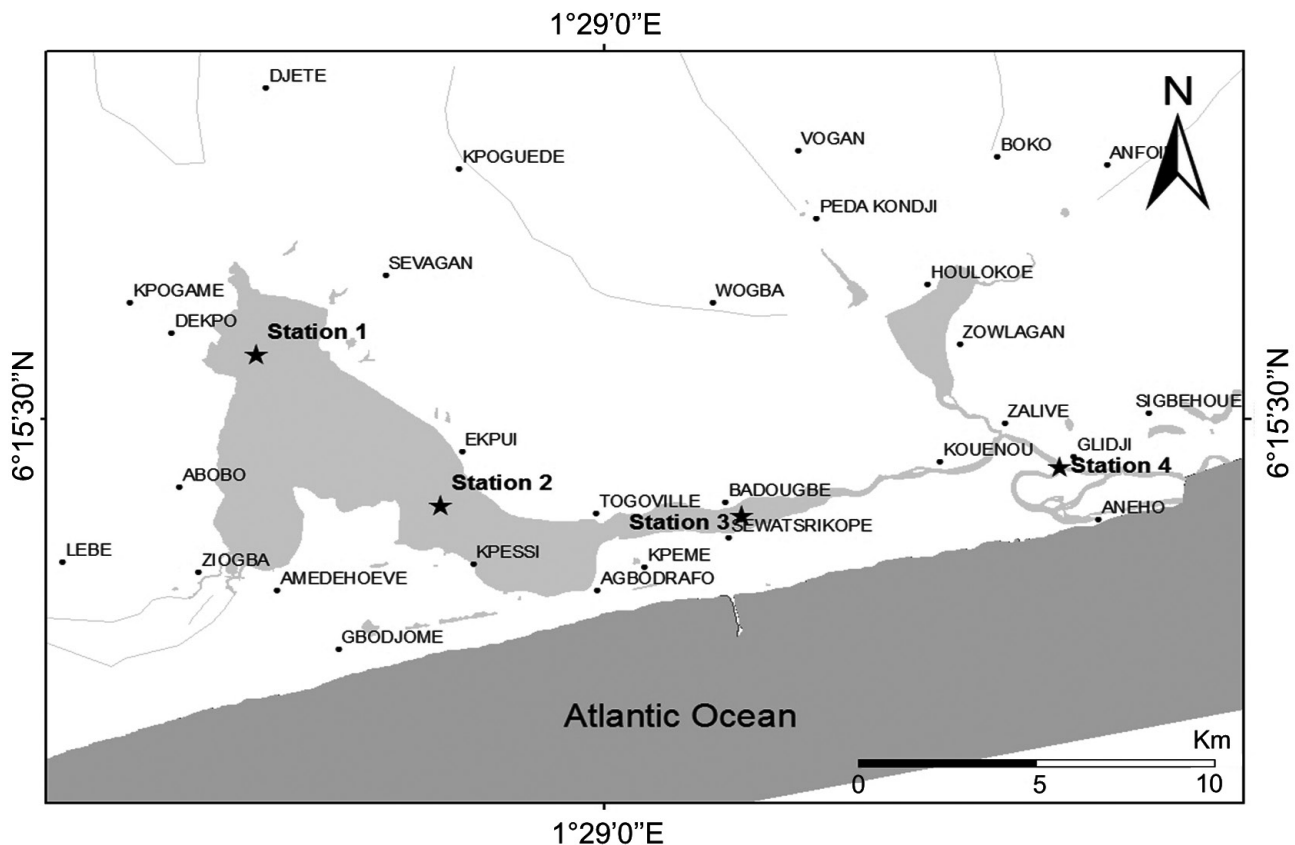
1°29'0"E

N

DJETE

VOGAN

BOKO

ANFOIN

KPOGUEDE

PEDA KONDJI

SEVAGAN

HOULOKOE

KPOGAME

WOGBA

DEKPO

Station 1

ZOWLAGAN

6°15'30"N

6°15'30"N

ZALIVE

SIGBEHOUE

EKPUI

KOUENOU

GLIDJI

Station 4

ABOBO

Station 2

BADOUGBE

TOGOVILLE

Station 3

SEWATSRIKOPE

ANEHO

LEBE

ZIOGBA

KPESSI

KPEME

AMEDEHOEVE

AGBODRAFO

GBODJOME

Atlantic Ocean

Km

0

5

10

1°29'0"E